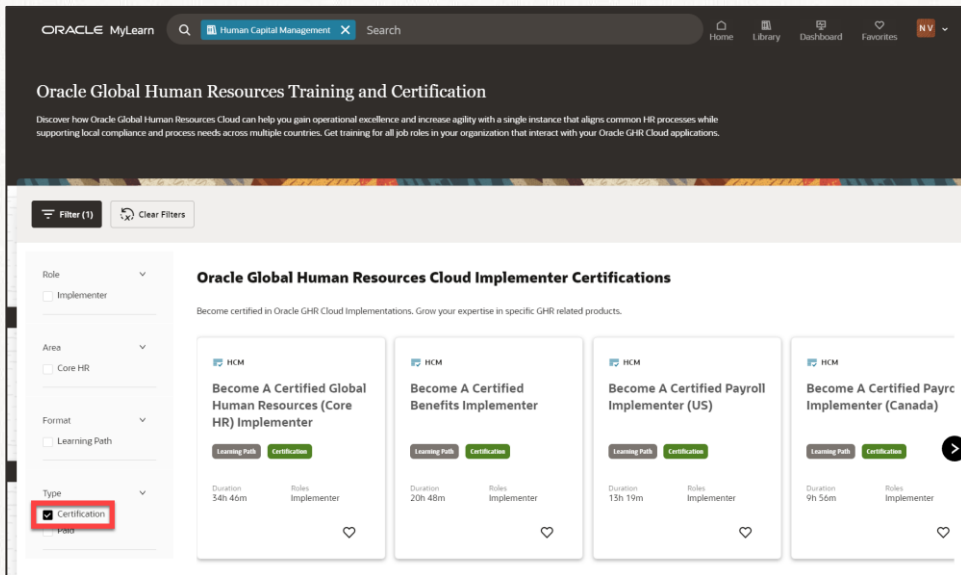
ORACLE MyLearn

Human Capital Management

Search

Home Library Dashboard Favorites NV

Oracle Global Human Resources Training and Certification

Discover how Oracle Global Human Resources Cloud can help you gain operational excellence and increase agility with a single instance that aligns common HR processes while supporting local compliance and process needs across multiple countries. Get training for all job roles in your organization that interact with your Oracle GHR Cloud applications.

Filter (1)

Clear Filters

Role

Implementer

Area

Core HR

Format

Learning Path

Type

Certification

Paid

Oracle Global Human Resources Cloud Implementer Certifications

Become certified in Oracle GHR Cloud Implementations. Grow your expertise in specific GHR related products.

HCM

Become A Certified Global Human Resources (Core HR) Implementer

Learning Path Certification

Duration 34h 46m

Roles Implementer

HCM

Become A Certified Benefits Implementer

Learning Path Certification

Duration 20h 48m

Roles Implementer

HCM

Become A Certified Payroll Implementer (US)

Learning Path Certification

Duration 13h 19m

Roles Implementer

HCM

Become A Certified Payrc Implementer (Canada)

Learning Path Certification

Duration 9h 56m

Roles Implementer